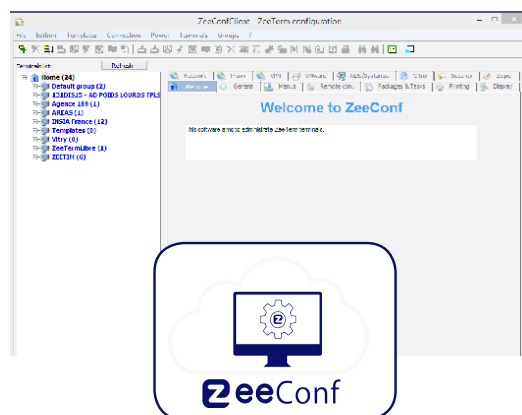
ZeeConfClient - ZeeTerm configuration

File Button Template Connection Power Terminals Groups ?

Terminal list: Refresh

Home (24)
Default group (2)
AD1DIS25 - AD POIDS LOURDS TPLS
Agence 189 (1)
AREAS (1)
DISIA france (12)
Templates (0)
Vitry (0)
ZeeTermLibre (1)
ZEETIM (6)

Welcome to ZeeConf

This software enable administrate ZeeTerm terminals.

Generic Menus Remote con. Packages & Tasks Printing Display

ZeeConf